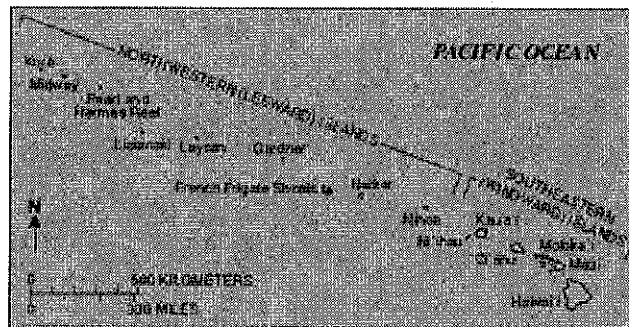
PACIFIC OCEAN

Kure
Midway
Pearl and Hermes Reef
NORTHWESTERN (LEEWARD) ISLANDS
Lisianski
Laysan
Gardner
French Frigate Shoals
Necker
SOUTHEASTERN (WINDWARD) ISLANDS
Nihoa
Kaua'i
Ni'ihau
O'ahu
Moloka'i
Maui
Hawai'i
N
0
500 KILOMETERS
0
300 MILES